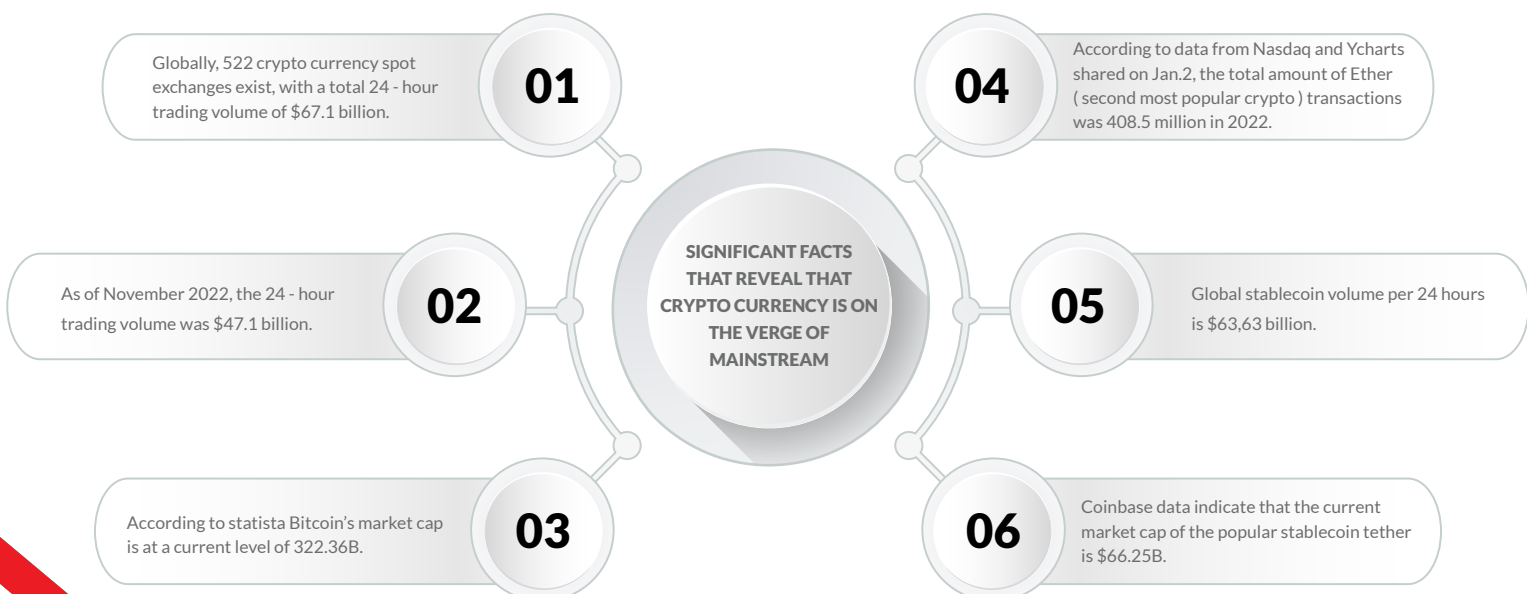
SIGNIFICANT FACTS THAT REVEAL THAT CRYPTO CURRENCY IS ON THE VERGE OF MAINSTREAM

01

Globally, 522 crypto currency spot exchanges exist, with a total 24 - hour trading volume of $67.1 billion.

02

As of November 2022, the 24 - hour trading volume was $47.1 billion.

03

According to statista Bitcoin's market cap is at a current level of 322.36B.

04

According to data from Nasdaq and Ycharts shared on Jan.2, the total amount of Ether ( second most popular crypto ) transactions was 408.5 million in 2022.

05

Global stablecoin volume per 24 hours is $63,63 billion.

06

Coinbase data indicate that the current market cap of the popular stablecoin tether is $66.25B.